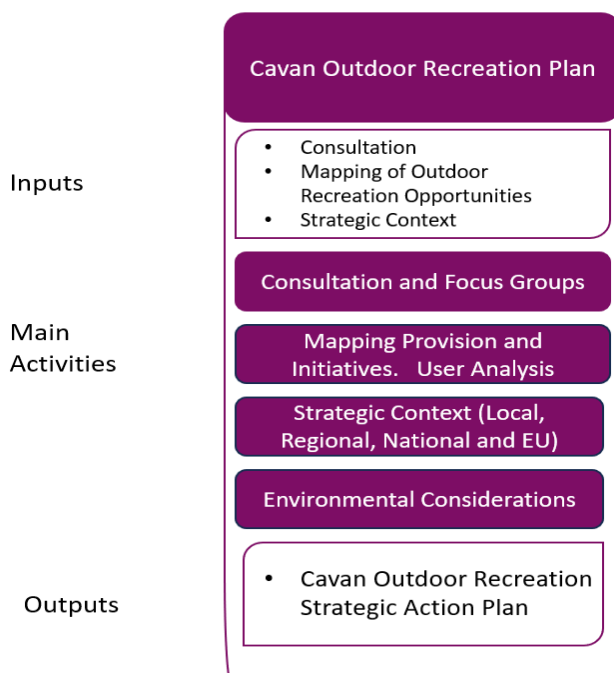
Cavan Outdoor Recreation Plan

Inputs

- Consultation
- Mapping of Outdoor Recreation Opportunities
- Strategic Context

Main Activities

Consultation and Focus Groups

Mapping Provision and Initiatives. User Analysis

Strategic Context (Local, Regional, National and EU)

Environmental Considerations

Outputs

- Cavan Outdoor Recreation Strategic Action Plan